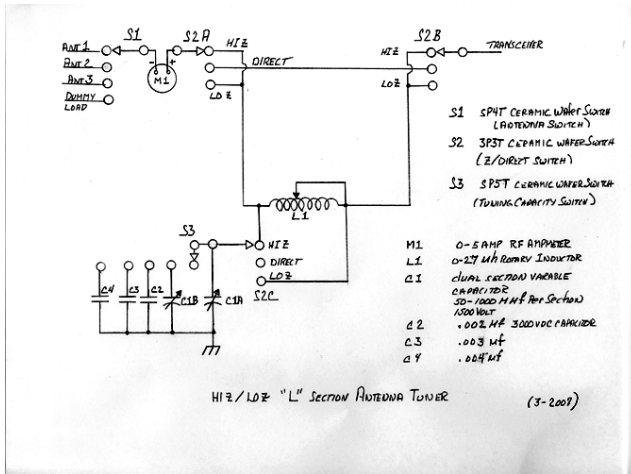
S1
ANT 1
ANT 2
ANT 3
DUMMY LOAD
M1
S2A
HI Z
DIRECT
LO Z
S2B
HI Z
LO Z
TRANSCEIVER
S1 SP4T CERAMIC WAFER SWITCH (ANTENNA SWITCH)
S2 3P3T CERAMIC WAFER SWITCH (Z/DIRECT SWITCH)
S3 SP5T CERAMIC WAFER SWITCH (TUNING CAPACITY SWITCH)
L1
S3
HI Z
DIRECT
LO Z
S2C
C4
C3
C2
C1B
C1A
M1 0-5 AMP RF AMPMETER
L1 0-27 uh ROTARY INDUCTOR
C1 dual section variable capacitor 50-1000 MMF Per Section 1500 VOLT
C2 .002 Mf 3000VDC CAPACITOR
C3 .003 Mf
C4 .004 Mf
HI Z / LO Z "L" SECTION ANTENNA TUNER
(3-2009)